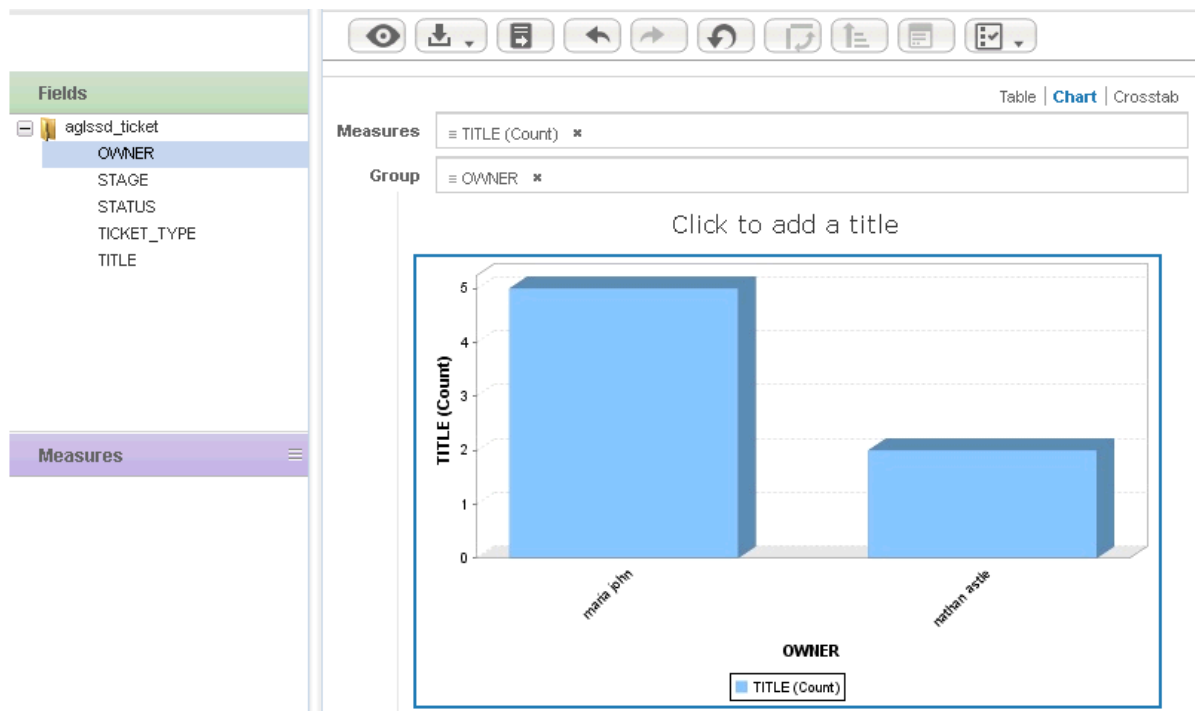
Fields

aglssd_ticket
OWNER
STAGE
STATUS
TICKET_TYPE
TITLE

Measures

Table | Chart | Crosstab

Measures ≡ TITLE (Count) ×

Group ≡ OWNER ×

Click to add a title

TITLE (Count)

5
4
3
2
1
0

maria john
nathan astle

OWNER

TITLE (Count)